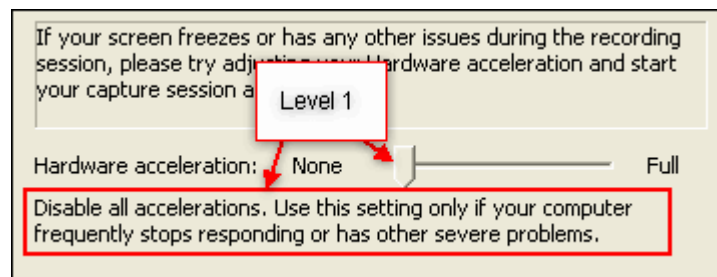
If your screen freezes or has any other issues during the recording session, please try adju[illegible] Hardware acceleration and start your capture session a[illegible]

Level 1

Hardware acceleration: None Full

Disable all accelerations. Use this setting only if your computer frequently stops responding or has other severe problems.